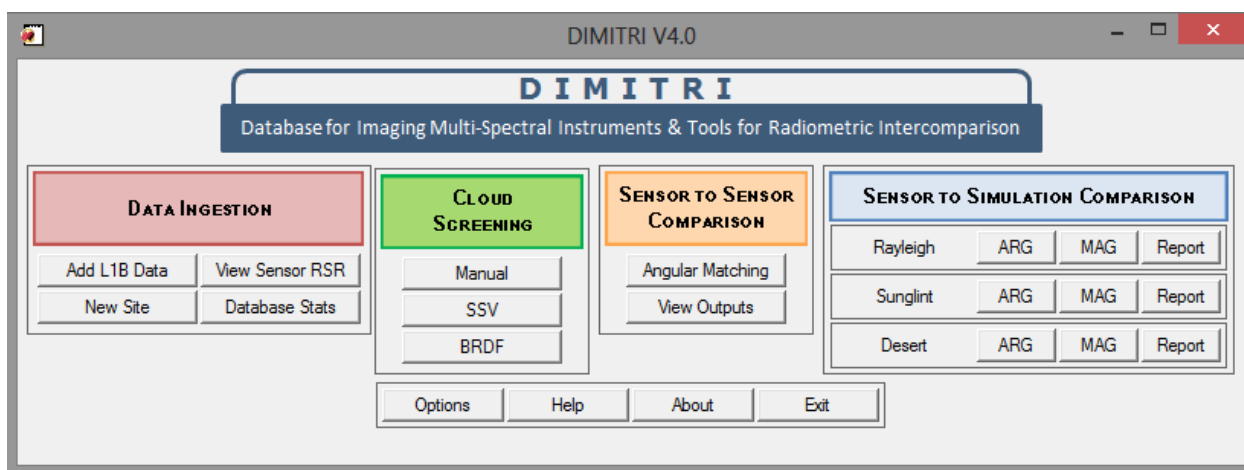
DIMITRI V4.0

DIMITRI

Database for Imaging Multi-Spectral Instruments & Tools for Radiometric Intercomparison

Data Ingestion

Add L1B Data
View Sensor RSR
New Site
Database Stats

Cloud Screening

Manual
SSV
BRDF

Sensor to Sensor Comparison

Angular Matching
View Outputs

Sensor to Simulation Comparison

| Rayleigh | ARG | MAG | Report |
|---|---|---|---|
| Sunglint | ARG | MAG | Report |
| Desert | ARG | MAG | Report |

Options
Help
About
Exit